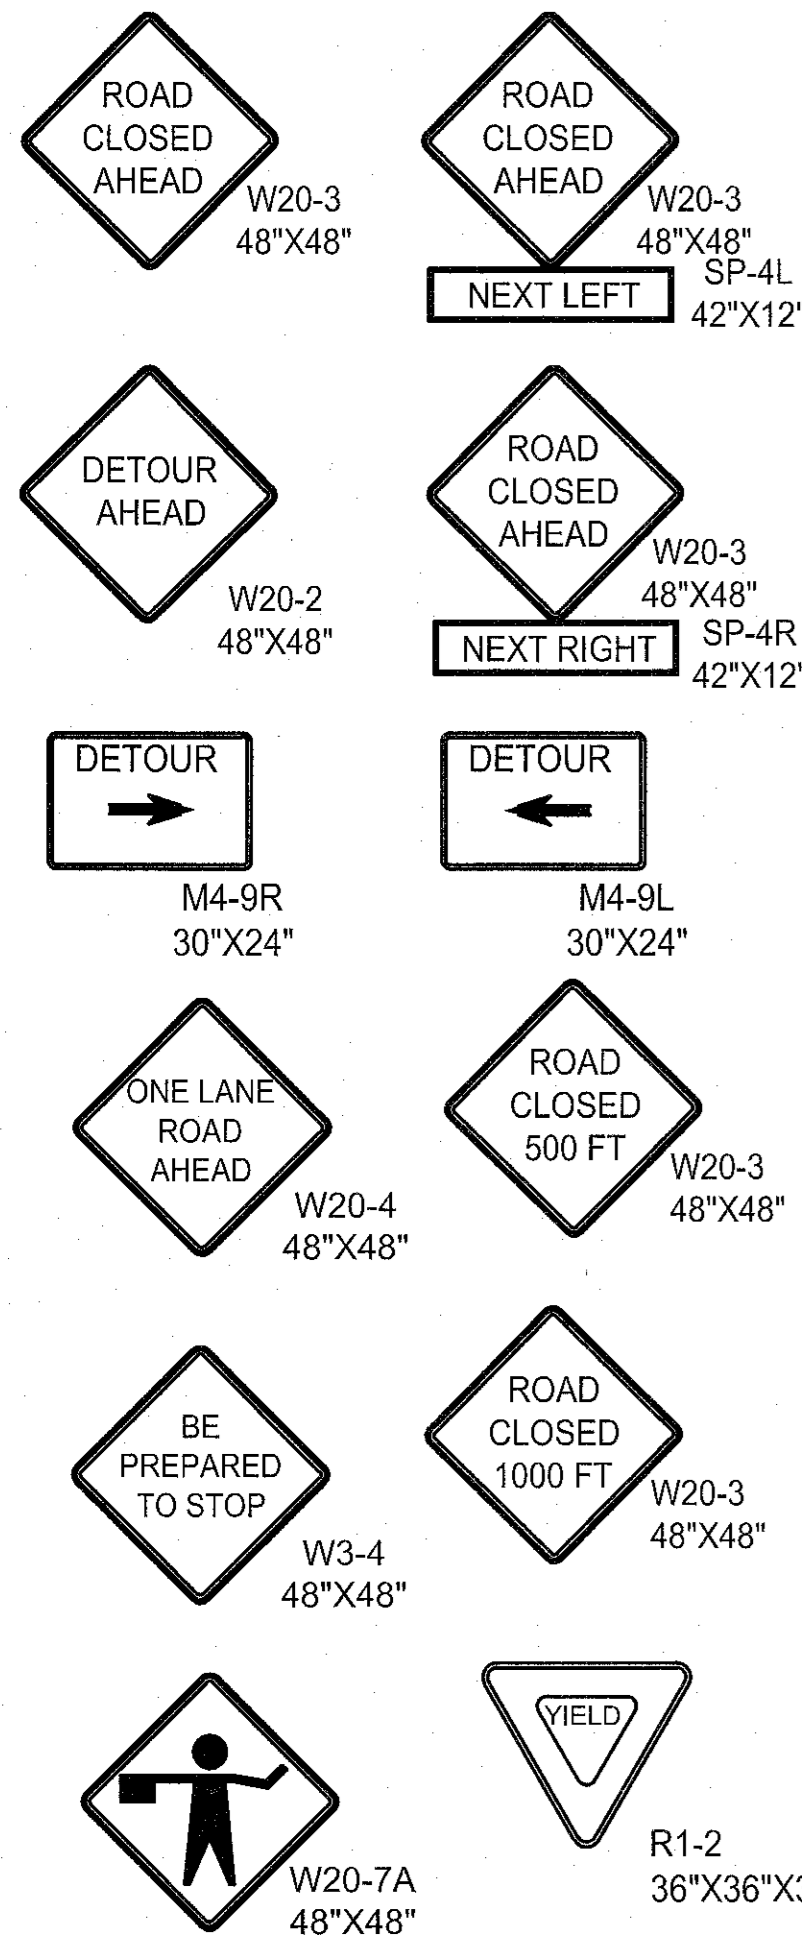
ROAD CLOSED AHEAD
W20-3
48"X48"

ROAD CLOSED AHEAD
W20-3
48"X48"
NEXT LEFT
SP-4L
42"X12'

DETOUR AHEAD
W20-2
48"X48"

ROAD CLOSED AHEAD
W20-3
48"X48"
NEXT RIGHT
SP-4R
42"X12'

DETOUR
M4-9R
30"X24"

DETOUR
M4-9L
30"X24"

ONE LANE ROAD AHEAD
W20-4
48"X48"

ROAD CLOSED 500 FT
W20-3
48"X48"

BE PREPARED TO STOP
W3-4
48"X48"

ROAD CLOSED 1000 FT
W20-3
48"X48"

W20-7A
48"X48"

YIELD
R1-2
36"X36"X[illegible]